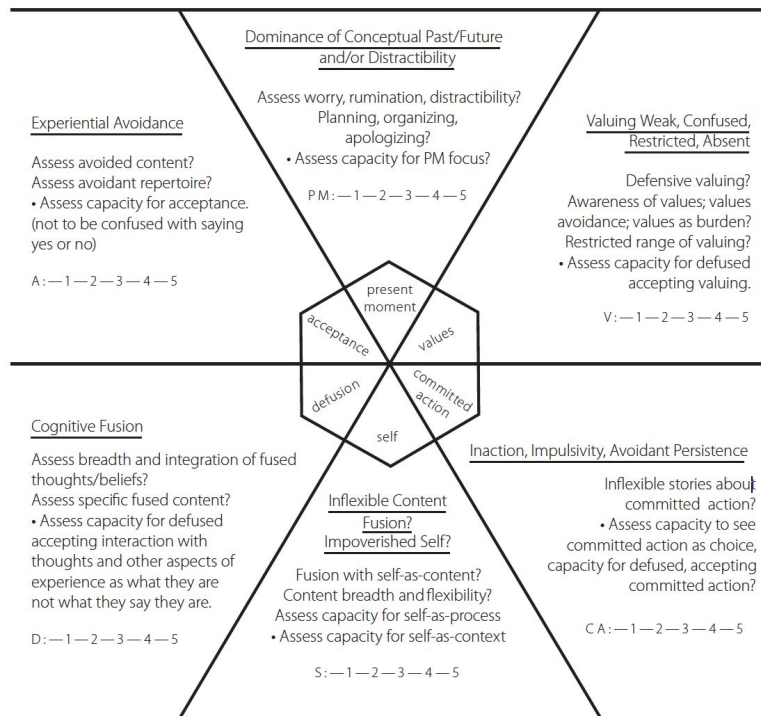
Dominance of Conceptual Past/Future and/or Distractibility

Assess worry, rumination, distractibility? Planning, organizing, apologizing?
• Assess capacity for PM focus?

PM: —1—2—3—4—5

Experiential Avoidance

Assess avoided content?
Assess avoidant repertoire?
• Assess capacity for acceptance. (not to be confused with saying yes or no)

A: —1—2—3—4—5

Valuing Weak, Confused, Restricted, Absent

Defensive valuing?
Awareness of values; values avoidance; values as burden?
Restricted range of valuing?
• Assess capacity for defused accepting valuing.

V: —1—2—3—4—5

present moment

acceptance

values

defusion

committed action

self

Cognitive Fusion

Assess breadth and integration of fused thoughts/beliefs?
Assess specific fused content?
• Assess capacity for defused accepting interaction with thoughts and other aspects of experience as what they are not what they say they are.

D: —1—2—3—4—5

Inaction, Impulsivity, Avoidant Persistence

Inflexible stories about committed action?
• Assess capacity to see committed action as choice, capacity for defused, accepting committed action?

CA: —1—2—3—4—5

Inflexible Content Fusion?
Impoverished Self?

Fusion with self-as-content?
Content breadth and flexibility?
Assess capacity for self-as-process
• Assess capacity for self-as-context

S: —1—2—3—4—5